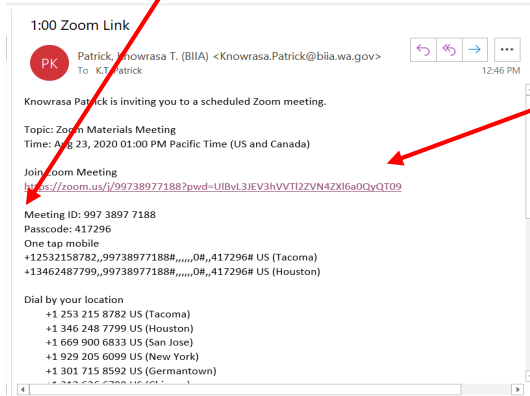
1:00 Zoom Link

PK

Patrick, Knowrasa T. (BIIA) <Knowrasa.Patrick@biia.wa.gov>

To K.T.Patrick

12:46 PM

Knowrasa Patrick is inviting you to a scheduled Zoom meeting.

Topic: Zoom Materials Meeting
Time: Aug 23, 2020 01:00 PM Pacific Time (US and Canada)

Join Zoom Meeting
https://zoom.us/j/99738977188?pwd=UlBvL3JEV3hVVTl2ZVN4ZXl6a0QyQT09

Meeting ID: 997 3897 7188
Passcode: 417296
One tap mobile
+12532158782,,99738977188#,,,,,,0#,,417296# US (Tacoma)
+13462487799,,99738977188#,,,,,,0#,,417296# US (Houston)

Dial by your location
+1 253 215 8782 US (Tacoma)
+1 346 248 7799 US (Houston)
+1 669 900 6833 US (San Jose)
+1 929 205 6099 US (New York)
+1 301 715 8592 US (Germantown)
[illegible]